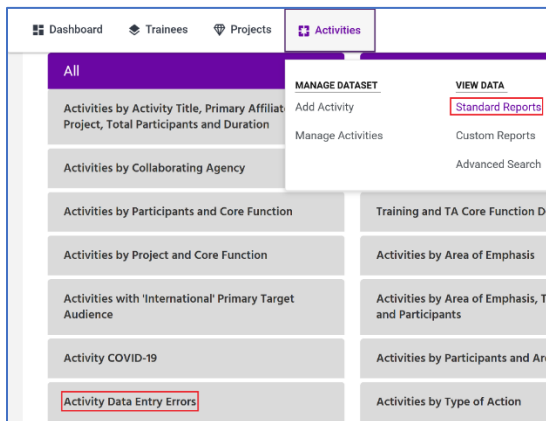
Dashboard Trainees Projects Activities

All

MANAGE DATASET
Add Activity
Manage Activities

VIEW DATA
Standard Reports
Custom Reports
Advanced Search

Activities by Activity Title, Primary Affiliat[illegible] Project, Total Participants and Duration

Activities by Collaborating Agency

Activities by Participants and Core Function

Training and TA Core Function D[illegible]

Activities by Project and Core Function

Activities by Area of Emphasis

Activities with 'International' Primary Target Audience

Activities by Area of Emphasis, T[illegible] and Participants

Activity COVID-19

Activities by Participants and Ar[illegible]

Activity Data Entry Errors

Activities by Type of Action